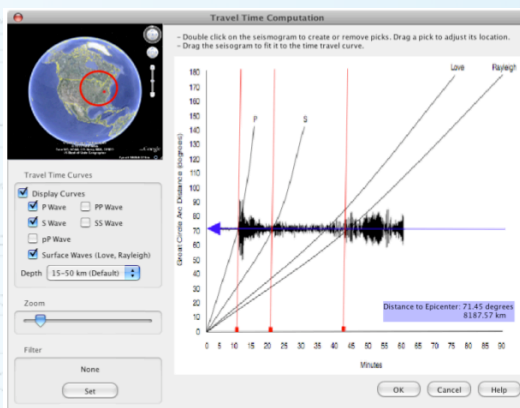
Travel Time Computation

- Double click on the seismogram to create or remove picks. Drag a pick to adjust its location.
- Drag the seismogram to fit it to the time travel curve.

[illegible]

Travel Time Curves

Display Curves
P Wave
PP Wave
S Wave
SS Wave
pP Wave
Surface Waves (Love, Rayleigh)
Depth 15–50 km (Default)

Zoom

Filter

None

Set

Love
Rayleigh
P
S

Great Circle Arc Distance (degrees)

180
170
160
150
140
130
120
110
100
90
80
70
60
50
40
30
20
10
0

Distance to Epicenter: 71.45 degrees
8167.57 km

0 5 10 15 20 25 30 35 40 45 50 55 60 65 70 75 80 85 90

Minutes

OK
Cancel
Help